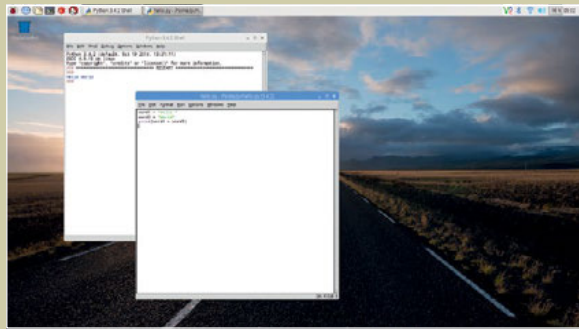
Python 3.4.2 Shell
hello.py - /home/pi/...

Python 3.4.2 Shell
File Edit Shell Debug Options Windows Help
Python 3.4.2 (default, Oct 19 2014, 13:31:11)
[GCC 4.9.1] on linux
Type "copyright", "credits" or "license()" for more information.
>>> ======================== RESTART ========================
>>>
Hello World
>>>

hello.py - /home/pi/hello.py (3.4.2)
File Edit Format Run Options Windows Help
word1 = "Hello"
word2 = "World"
print(word1 + word2)

Ln: 4 Col: 0